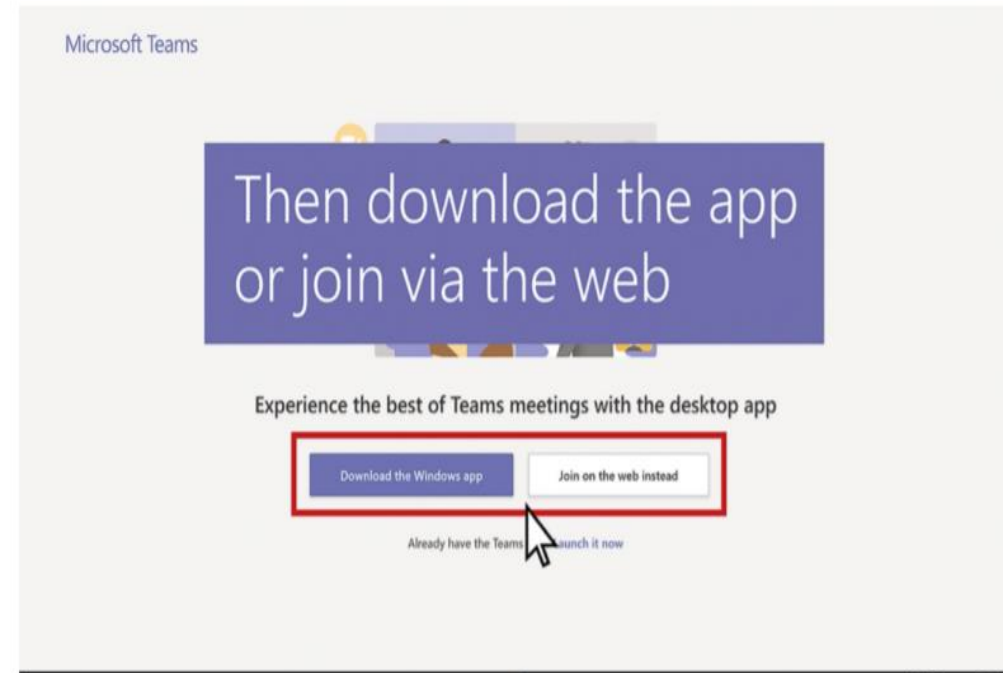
Microsoft Teams

Then download the app or join via the web

Experience the best of Teams meetings with the desktop app

Download the Windows app

Join on the web instead

Already have the Teams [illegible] aunch it now